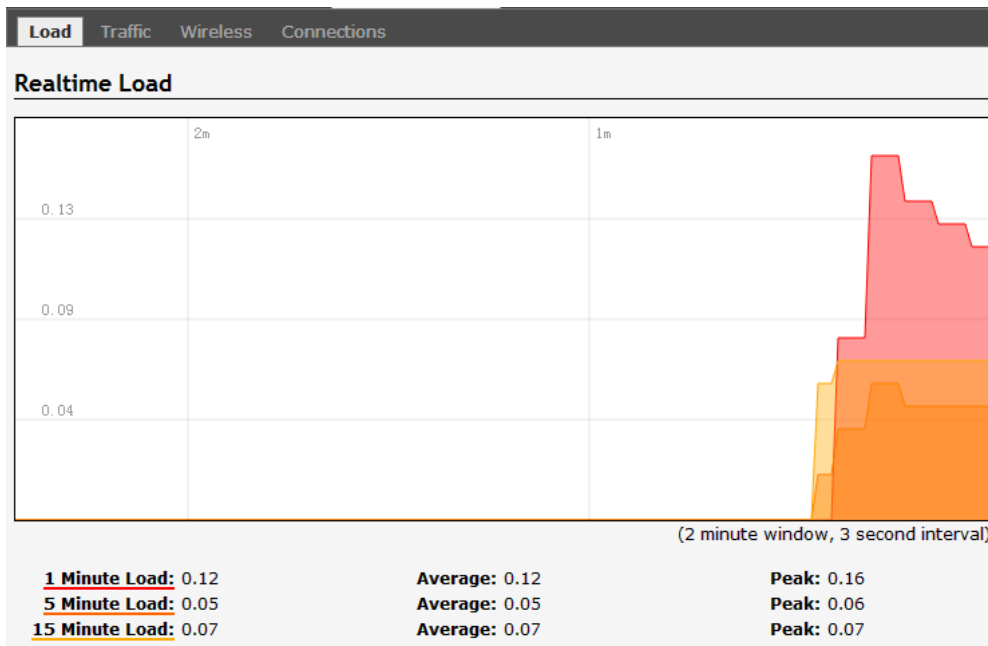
Load Traffic Wireless Connections

Realtime Load

2m

1m

0.13

0.09

0.04

(2 minute window, 3 second interval)

| | | |
|---|---|---|
| **1 Minute Load:** 0.12 | **Average:** 0.12 | **Peak:** 0.16 |
| **5 Minute Load:** 0.05 | **Average:** 0.05 | **Peak:** 0.06 |
| **15 Minute Load:** 0.07 | **Average:** 0.07 | **Peak:** 0.07 |